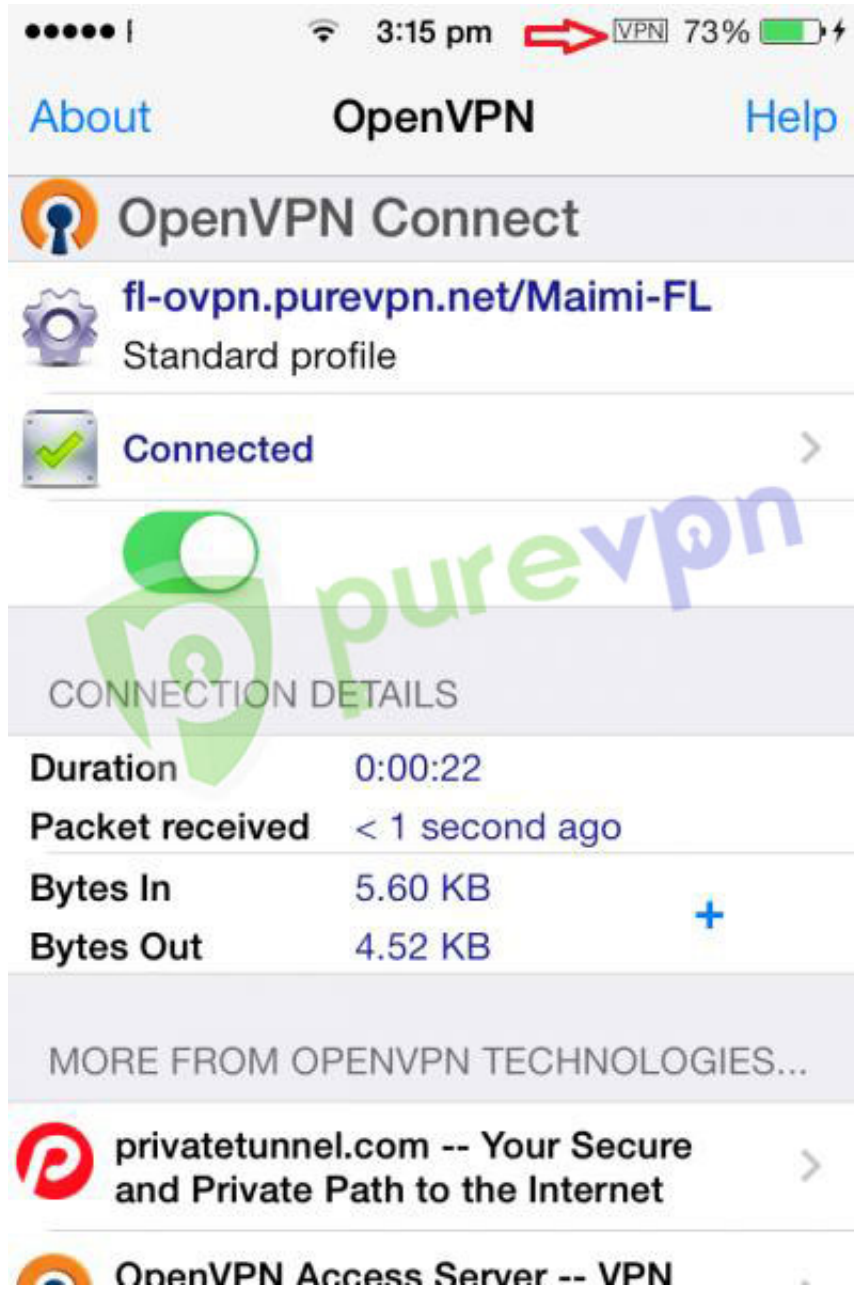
3:15 pm VPN 73%

About OpenVPN Help

OpenVPN Connect

fl-ovpn.purevpn.net/Maimi-FL
Standard profile

Connected

purevpn

CONNECTION DETAILS

| | |
|---|---|
| Duration | 0:00:22 |
| Packet received | < 1 second ago |
| Bytes In | 5.60 KB |
| Bytes Out | 4.52 KB |

+

MORE FROM OPENVPN TECHNOLOGIES...

privatetunnel.com -- Your Secure and Private Path to the Internet

OpenVPN Access Server -- VPN